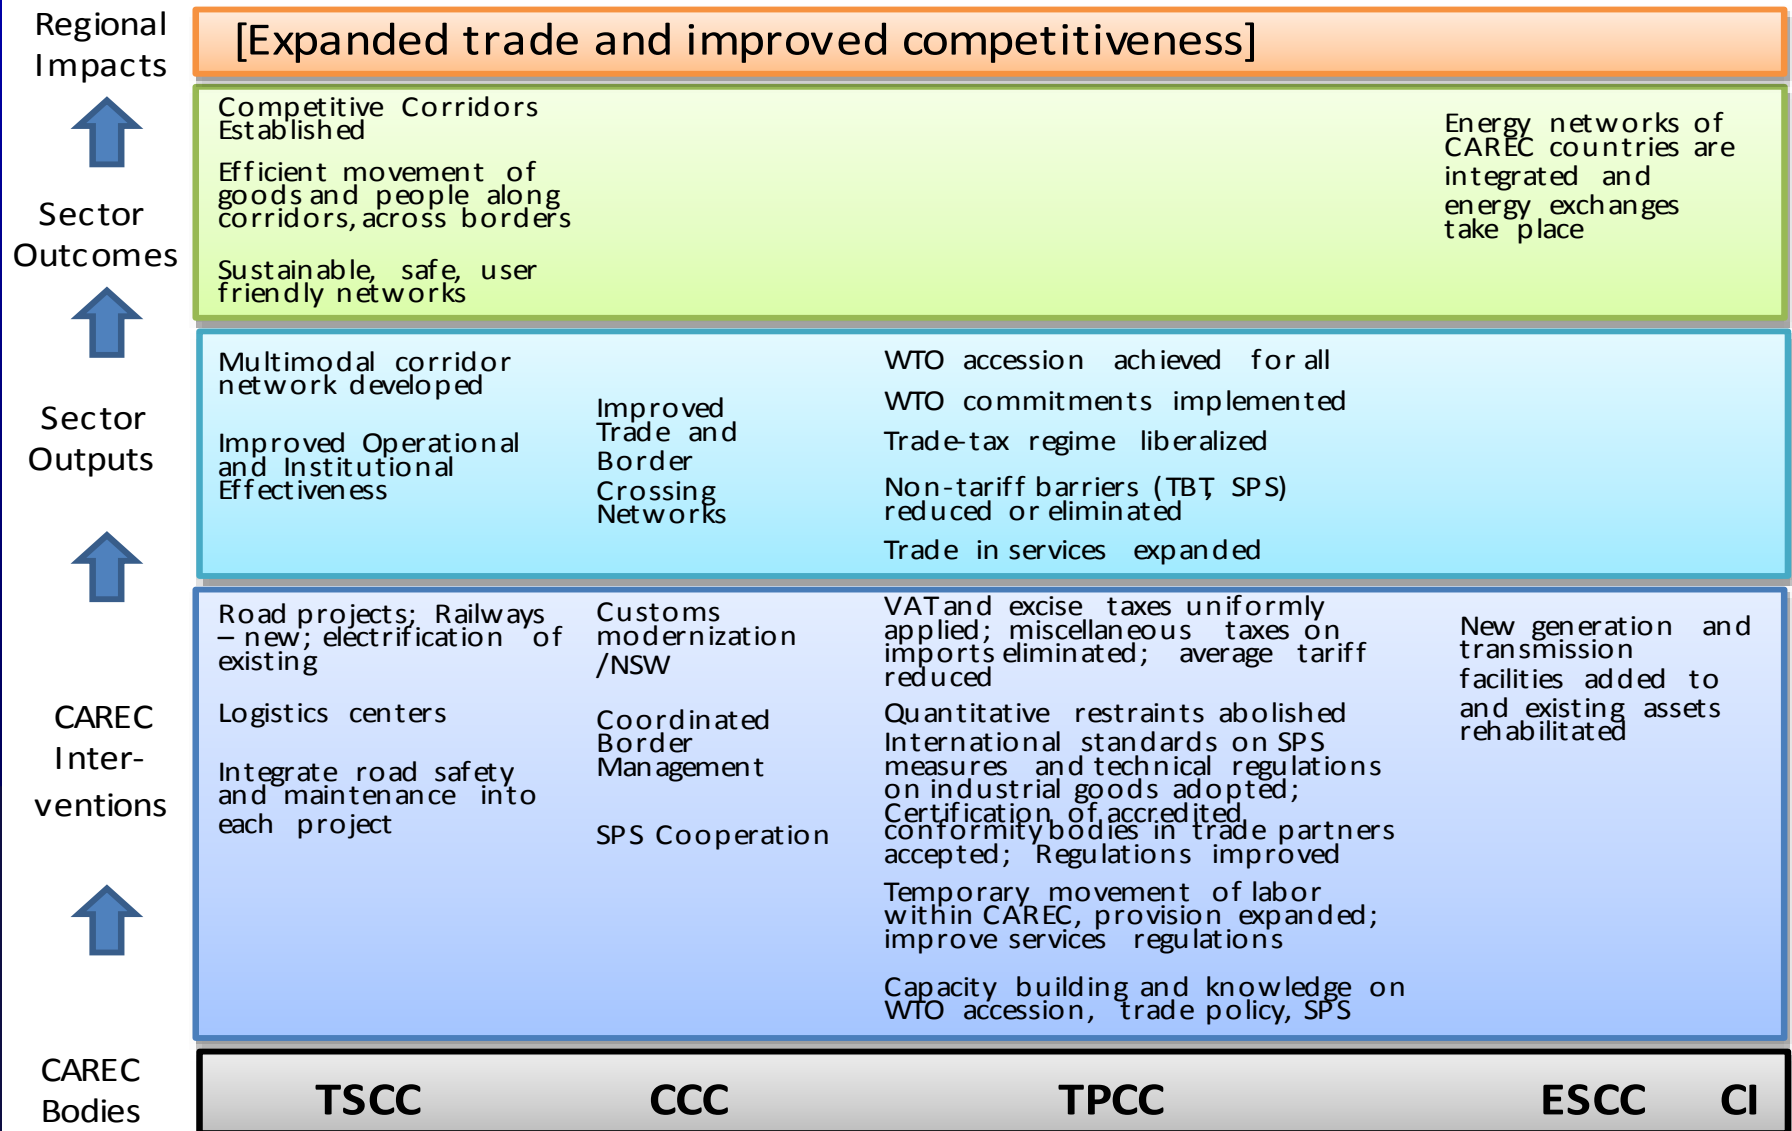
Regional Impacts

[Expanded trade and improved competitiveness]

Sector Outcomes

Competitive Corridors Established

Efficient movement of goods and people along corridors, across borders

Sustainable, safe, user friendly networks

Energy networks of CAREC countries are integrated and energy exchanges take place

Sector Outputs

Multimodal corridor network developed

Improved Operational and Institutional Effectiveness

Improved Trade and Border Crossing Networks

WTO accession achieved for all

WTO commitments implemented

Trade-tax regime liberalized

Non-tariff barriers (TBT, SPS) reduced or eliminated

Trade in services expanded

CAREC Inter-ventions

Road projects; Railways – new; electrification of existing

Logistics centers

Integrate road safety and maintenance into each project

Customs modernization /NSW

Coordinated Border Management

SPS Cooperation

VAT and excise taxes uniformly applied; miscellaneous taxes on imports eliminated; average tariff reduced

Quantitative restraints abolished

International standards on SPS measures and technical regulations on industrial goods adopted; Certification of accredited conformity bodies in trade partners accepted; Regulations improved

Temporary movement of labor within CAREC, provision expanded; improve services regulations

Capacity building and knowledge on WTO accession, trade policy, SPS

New generation and transmission facilities added to and existing assets rehabilitated

CAREC Bodies

TSCC CCC TPCC ESCC CI